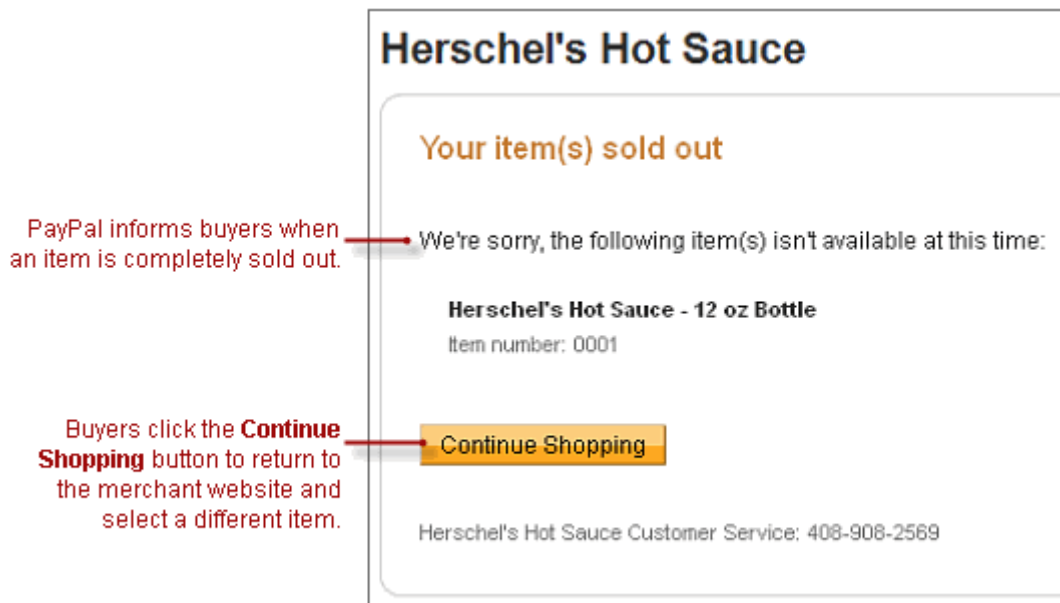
Herschel's Hot Sauce

Your item(s) sold out

PayPal informs buyers when an item is completely sold out.

We're sorry, the following item(s) isn't available at this time:

Herschel's Hot Sauce - 12 oz Bottle
Item number: 0001

Buyers click the **Continue Shopping** button to return to the merchant website and select a different item.

Continue Shopping

Herschel's Hot Sauce Customer Service: 408-908-2569